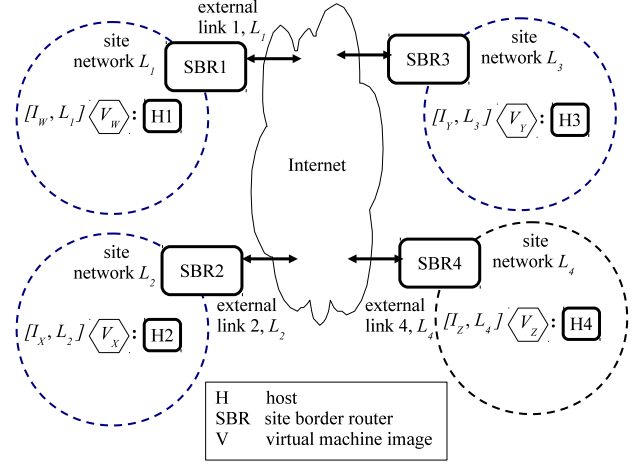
external link 1, $L_1$

site network $L_1$

SBR1

$[I_W, L_1]$ $V_W$ : H1

SBR3

site network $L_3$

$[I_Y, L_3]$ $V_Y$ : H3

Internet

site network $L_2$

SBR2

$[I_X, L_2]$ $V_X$ : H2

external link 2, $L_2$

SBR4

site network $L_4$

external link 4, $L_4$

$[I_Z, L_4]$ $V_Z$ : H4

| | |
|---|---|
| H | host |
| SBR | site border router |
| V | virtual machine image |